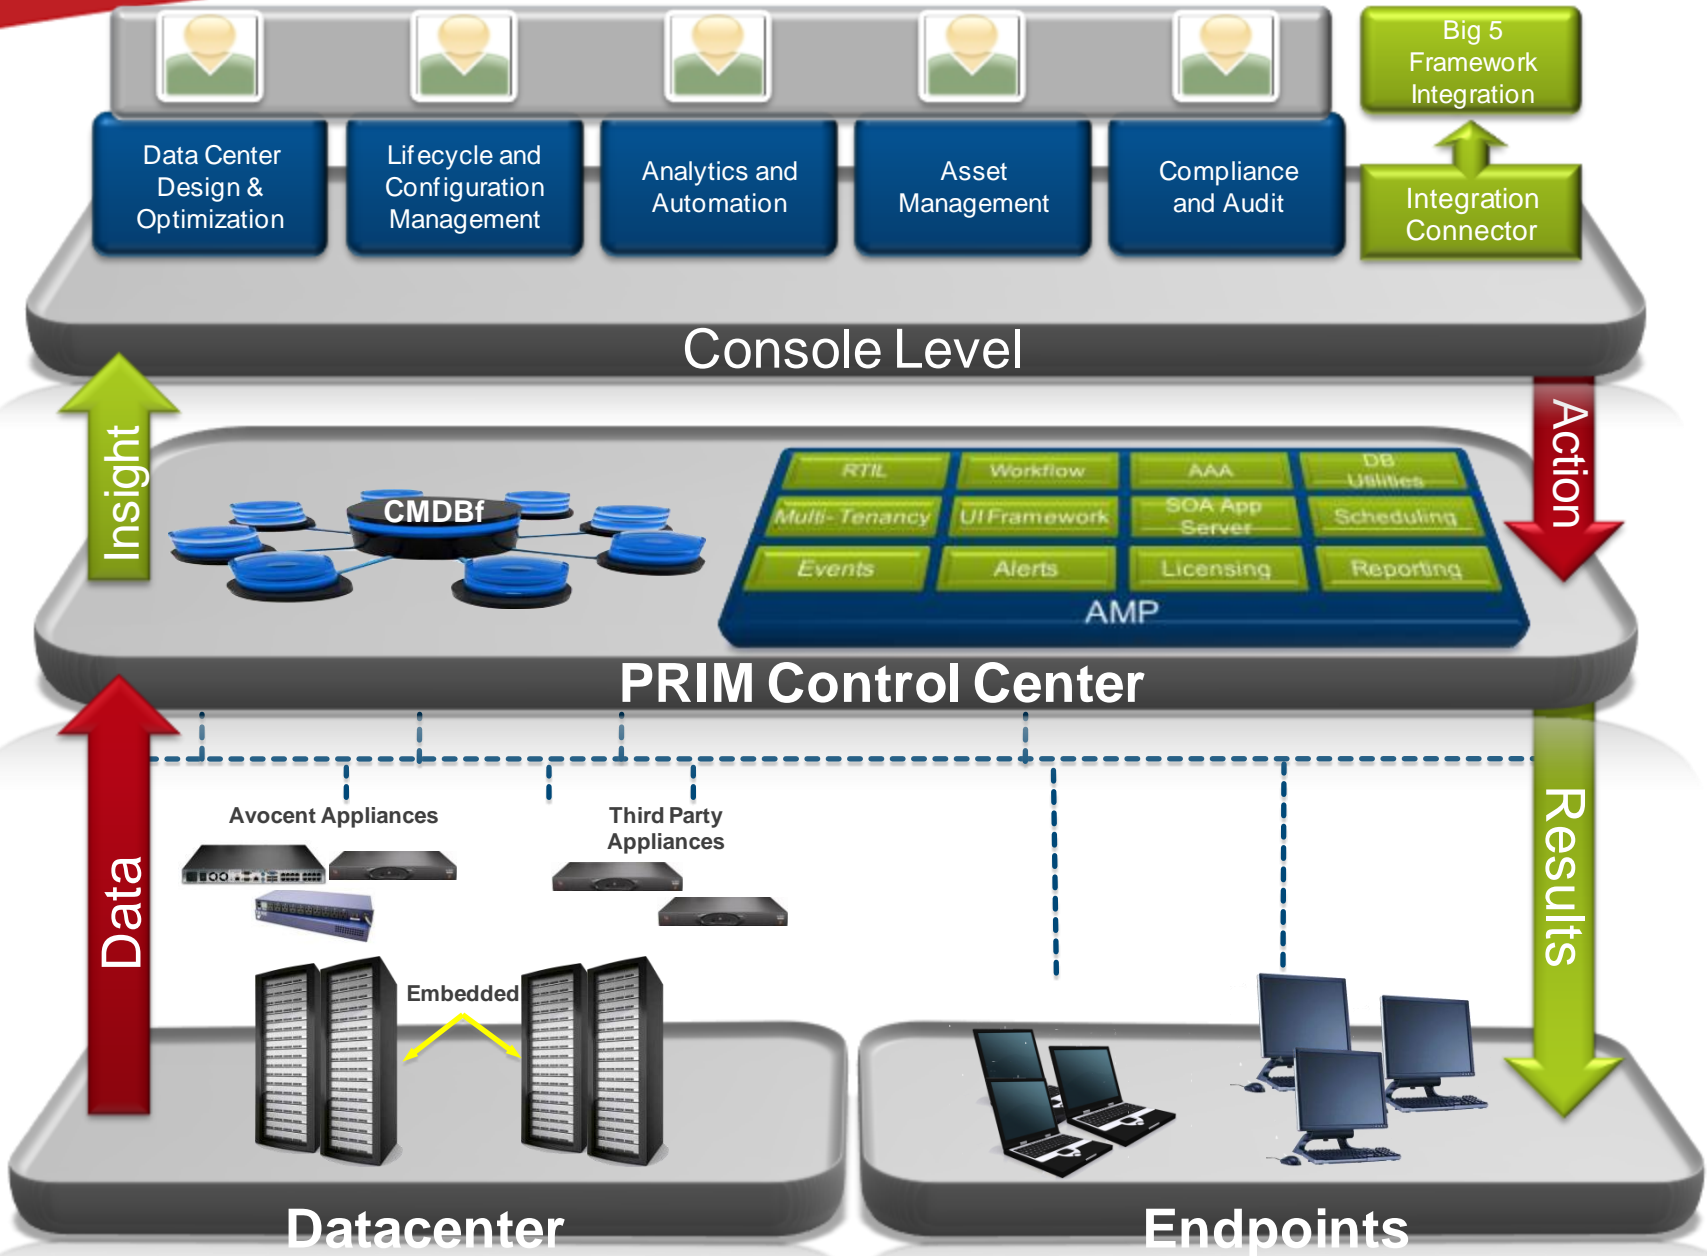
Data Center Design & Optimization

Lifecycle and Configuration Management

Analytics and Automation

Asset Management

Compliance and Audit

Big 5 Framework Integration

Integration Connector

Console Level

Insight

Action

CMDBf

RTIL

Workflow

AAA

DB Utilities

Multi-Tenancy

UI Framework

SOA App Server

Scheduling

Events

Alerts

Licensing

Reporting

AMP

PRIM Control Center

Data

Results

Avocent Appliances

Third Party Appliances

Embedded

Datacenter

Endpoints